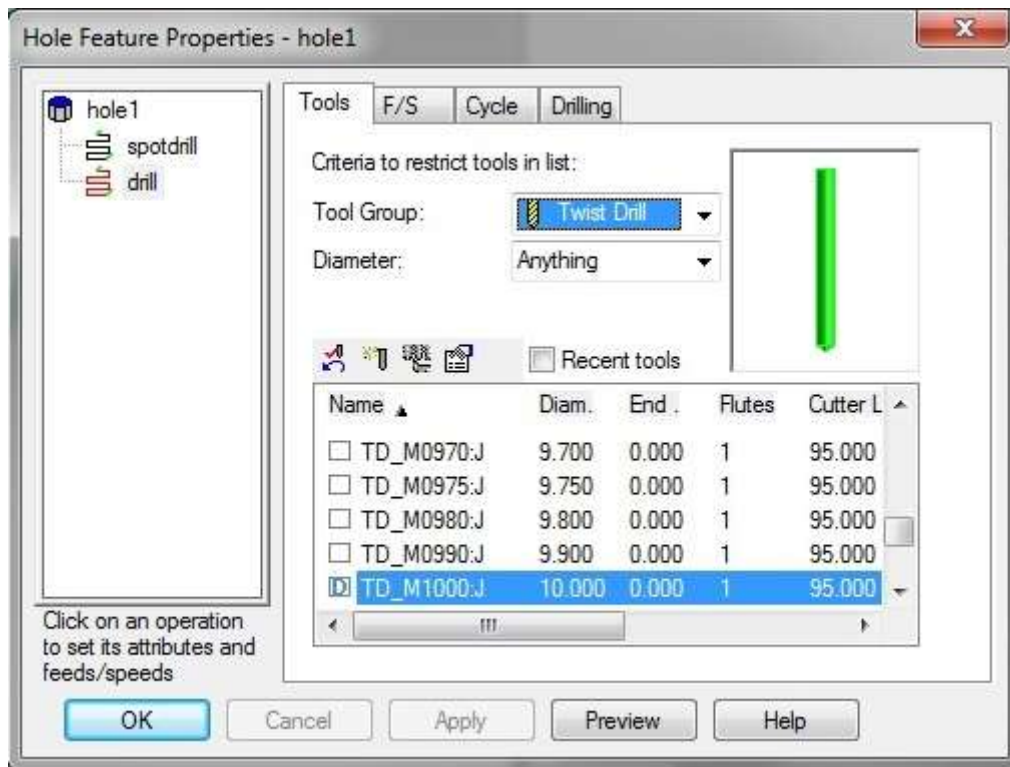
Hole Feature Properties - hole1

hole1
spotdrill
drill

Click on an operation to set its attributes and feeds/speeds

Tools | F/S | Cycle | Drilling

Criteria to restrict tools in list:

Tool Group: Twist Drill

Diameter: Anything

Recent tools

| Name | Diam. | End . | Flutes | Cutter L |
|---|---|---|---|---|
| TD_M0970:J | 9.700 | 0.000 | 1 | 95.000 |
| TD_M0975:J | 9.750 | 0.000 | 1 | 95.000 |
| TD_M0980:J | 9.800 | 0.000 | 1 | 95.000 |
| TD_M0990:J | 9.900 | 0.000 | 1 | 95.000 |
| TD_M1000:J | 10.000 | 0.000 | 1 | 95.000 |

OK | Cancel | Apply | Preview | Help